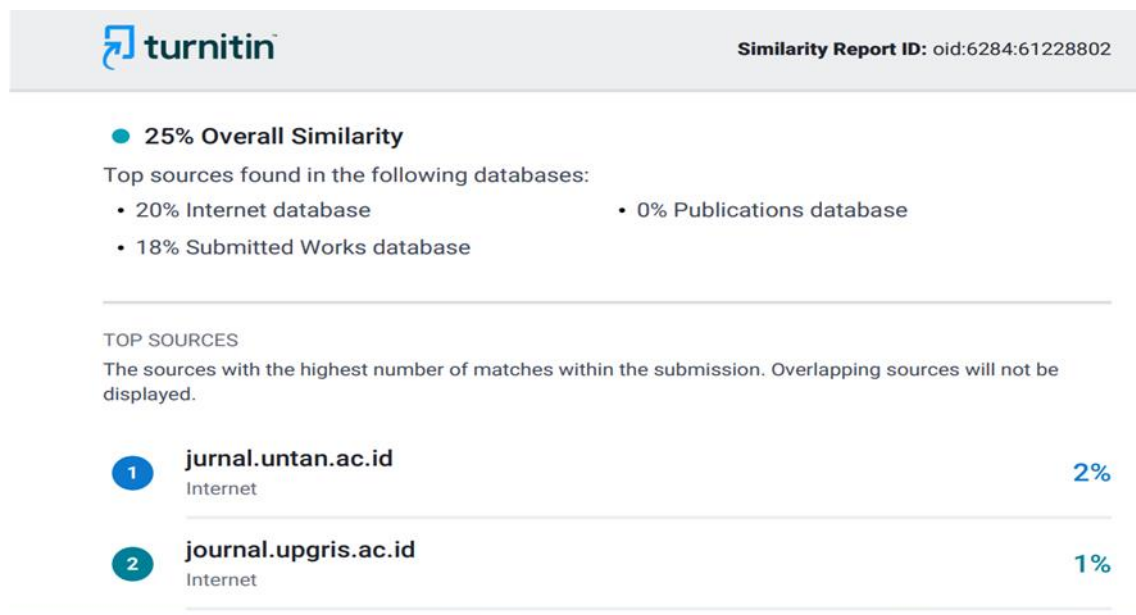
turnitin

Similarity Report ID: oid:6284:61228802

25% Overall Similarity

Top sources found in the following databases:

• 20% Internet database

• 0% Publications database

• 18% Submitted Works database

TOP SOURCES

The sources with the highest number of matches within the submission. Overlapping sources will not be displayed.

1 jurnal.untan.ac.id
Internet
2%

2 journal.upgris.ac.id
Internet
1%